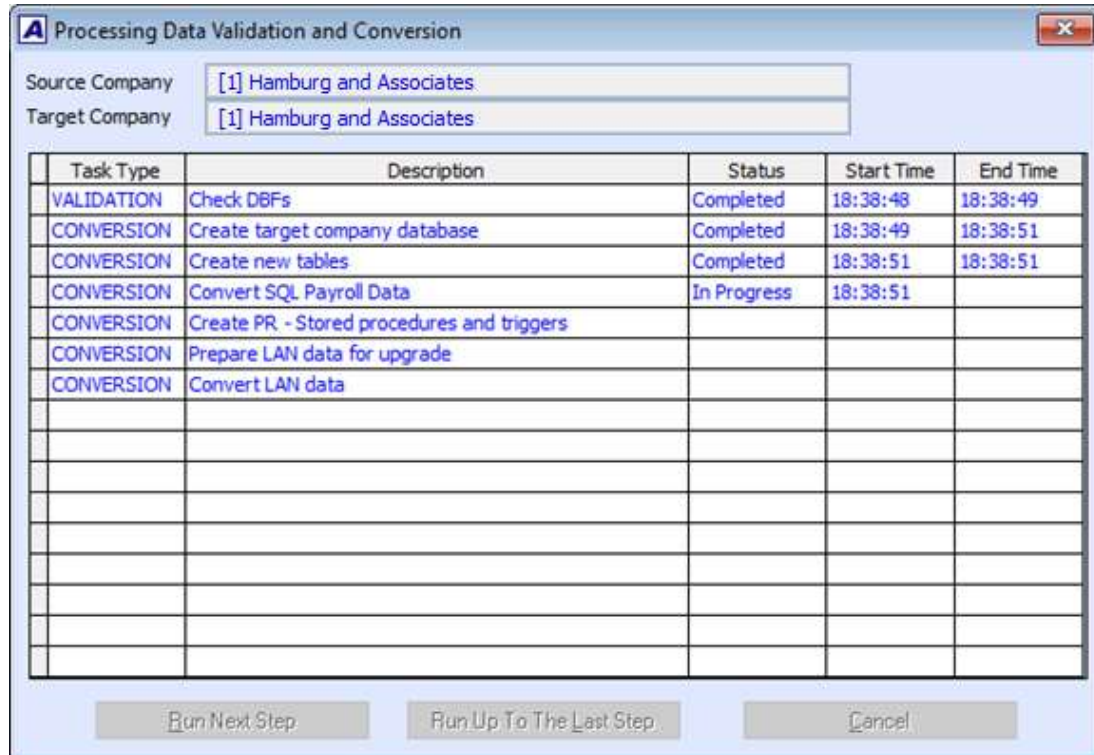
A Processing Data Validation and Conversion

Source Company [1] Hamburg and Associates
Target Company [1] Hamburg and Associates

| Task Type | Description | Status | Start Time | End Time |
|---|---|---|---|---|
| VALIDATION | Check DBFs | Completed | 18:38:48 | 18:38:49 |
| CONVERSION | Create target company database | Completed | 18:38:49 | 18:38:51 |
| CONVERSION | Create new tables | Completed | 18:38:51 | 18:38:51 |
| CONVERSION | Convert SQL Payroll Data | In Progress | 18:38:51 | |
| CONVERSION | Create PR - Stored procedures and triggers | | | |
| CONVERSION | Prepare LAN data for upgrade | | | |
| CONVERSION | Convert LAN data | | | |

Run Next Step  Run Up To The Last Step  Cancel